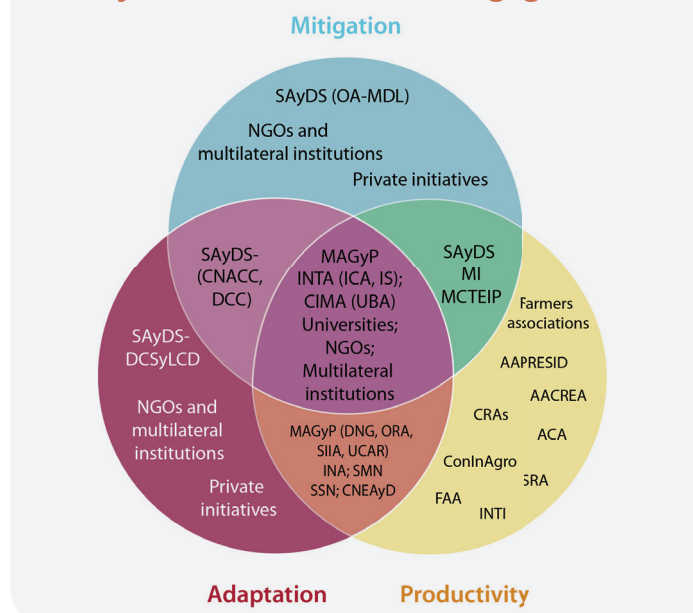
Mitigation

SAyDS (OA-MDL)

NGOs and multilateral institutions

Private initiatives

SAyDS- (CNACC, DCC)

MAGyP INTA (ICA, IS); CIMA (UBA) Universities; NGOs; Multilateral institutions

SAyDS MI MCTEIP

Farmers associations

SAyDS- DCSyLCD

NGOs and multilateral institutions

Private initiatives

MAGyP (DNG, ORA, SIIA, UCAR) INA; SMN SSN; CNEAyD

AAPRESID

AACREA

CRAs

ACA

ConInAgro

SRA

FAA

INTI

Adaptation

Productivity